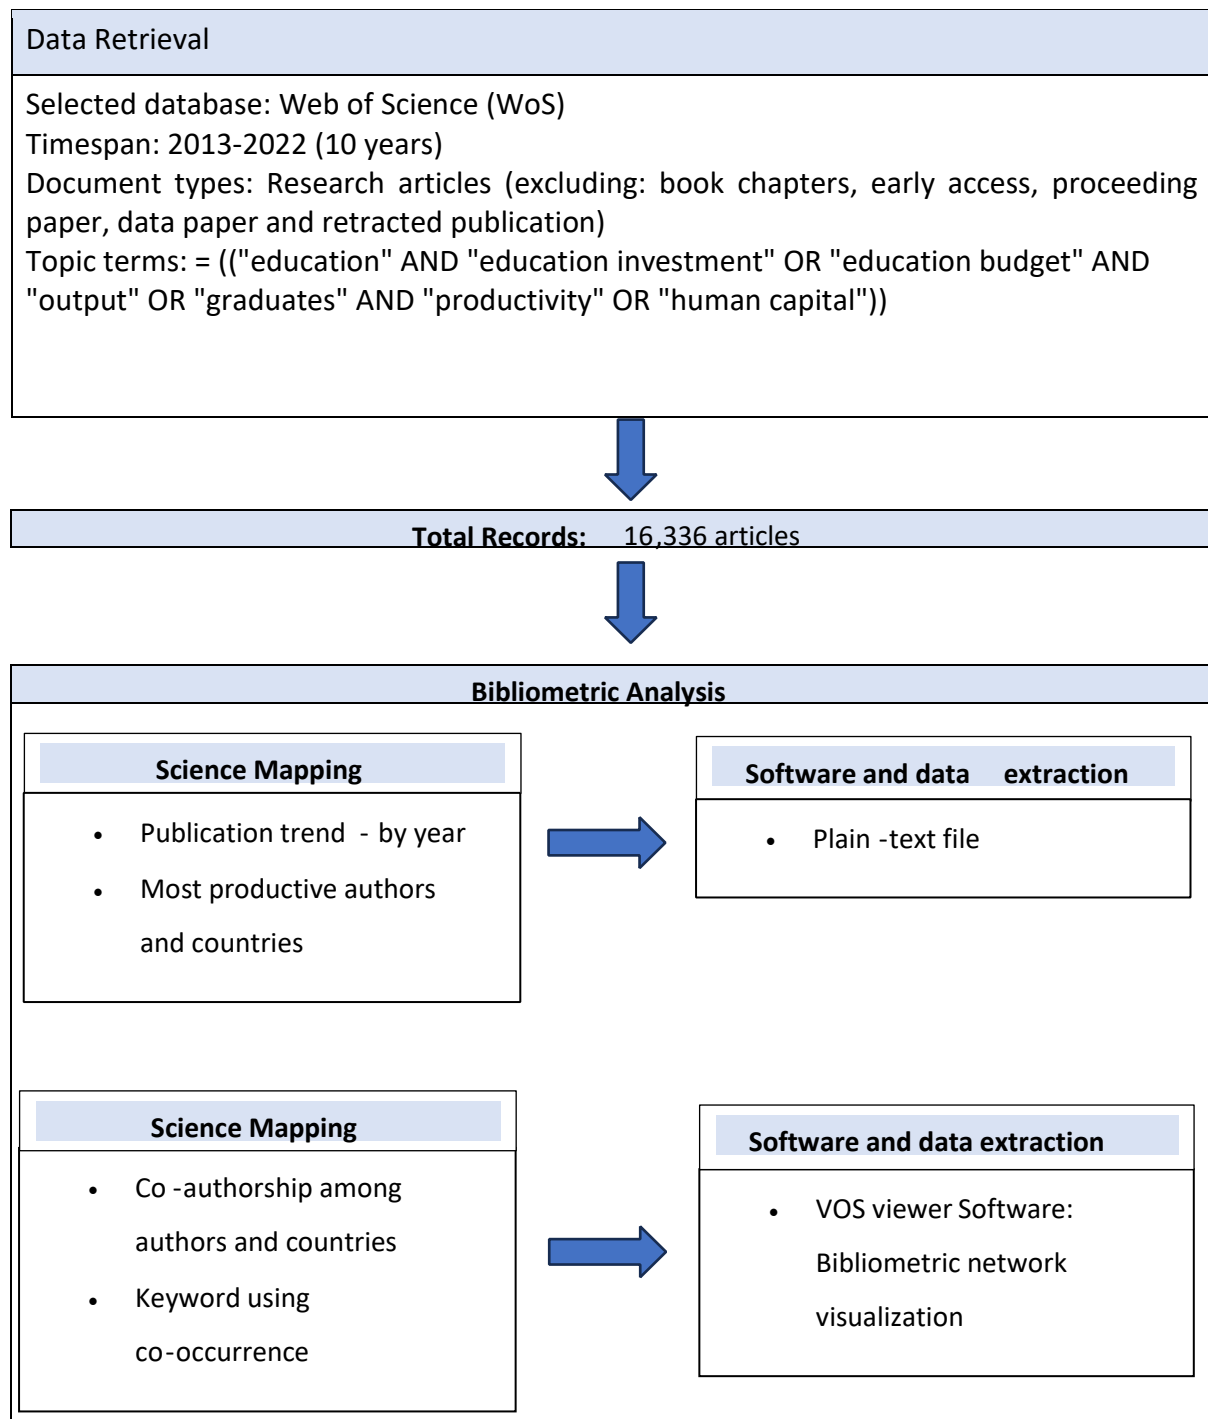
Data Retrieval

Selected database: Web of Science (WoS)
Timespan: 2013-2022 (10 years)
Document types: Research articles (excluding: book chapters, early access, proceeding paper, data paper and retracted publication)
Topic terms: = (("education" AND "education investment" OR "education budget" AND "output" OR "graduates" AND "productivity" OR "human capital"))

Total Records: 16,336 articles

Bibliometric Analysis

Science Mapping

- Publication trend - by year
- Most productive authors and countries

Software and data extraction

- Plain -text file

Science Mapping

- Co -authorship among authors and countries
- Keyword using co-occurrence

Software and data extraction

- VOS viewer Software: Bibliometric network visualization